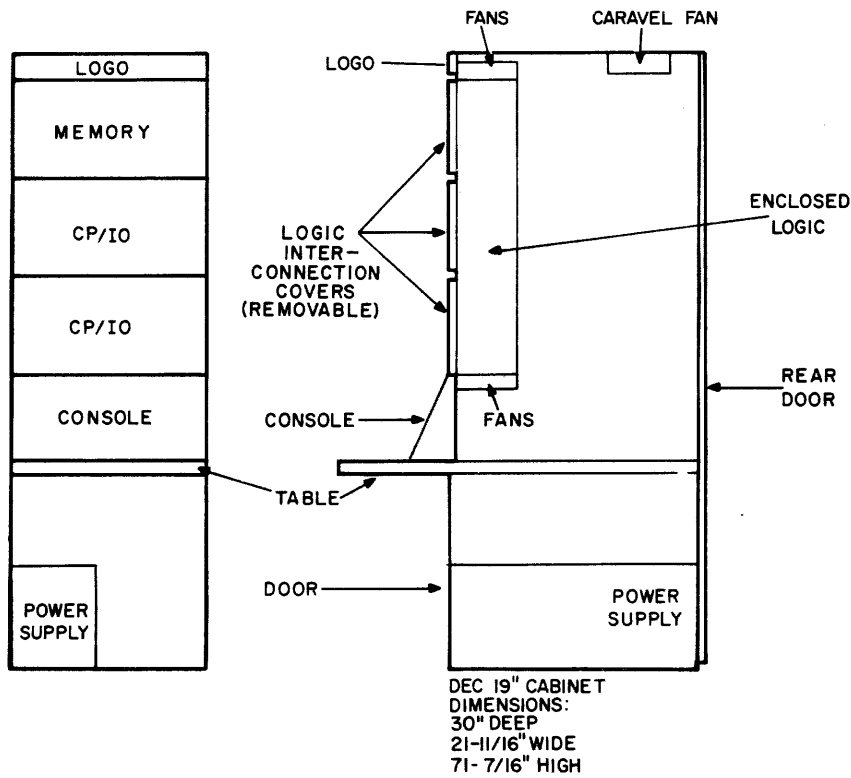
LOGO

MEMORY

CP/IO

CP/IO

CONSOLE

POWER SUPPLY

FANS

CARAVEL FAN

LOGO

LOGIC INTER-CONNECTION COVERS (REMOVABLE)

ENCLOSED LOGIC

REAR DOOR

CONSOLE

FANS

TABLE

DOOR

POWER SUPPLY

DEC 19" CABINET DIMENSIONS:
30" DEEP
21-11/16" WIDE
71-7/16" HIGH